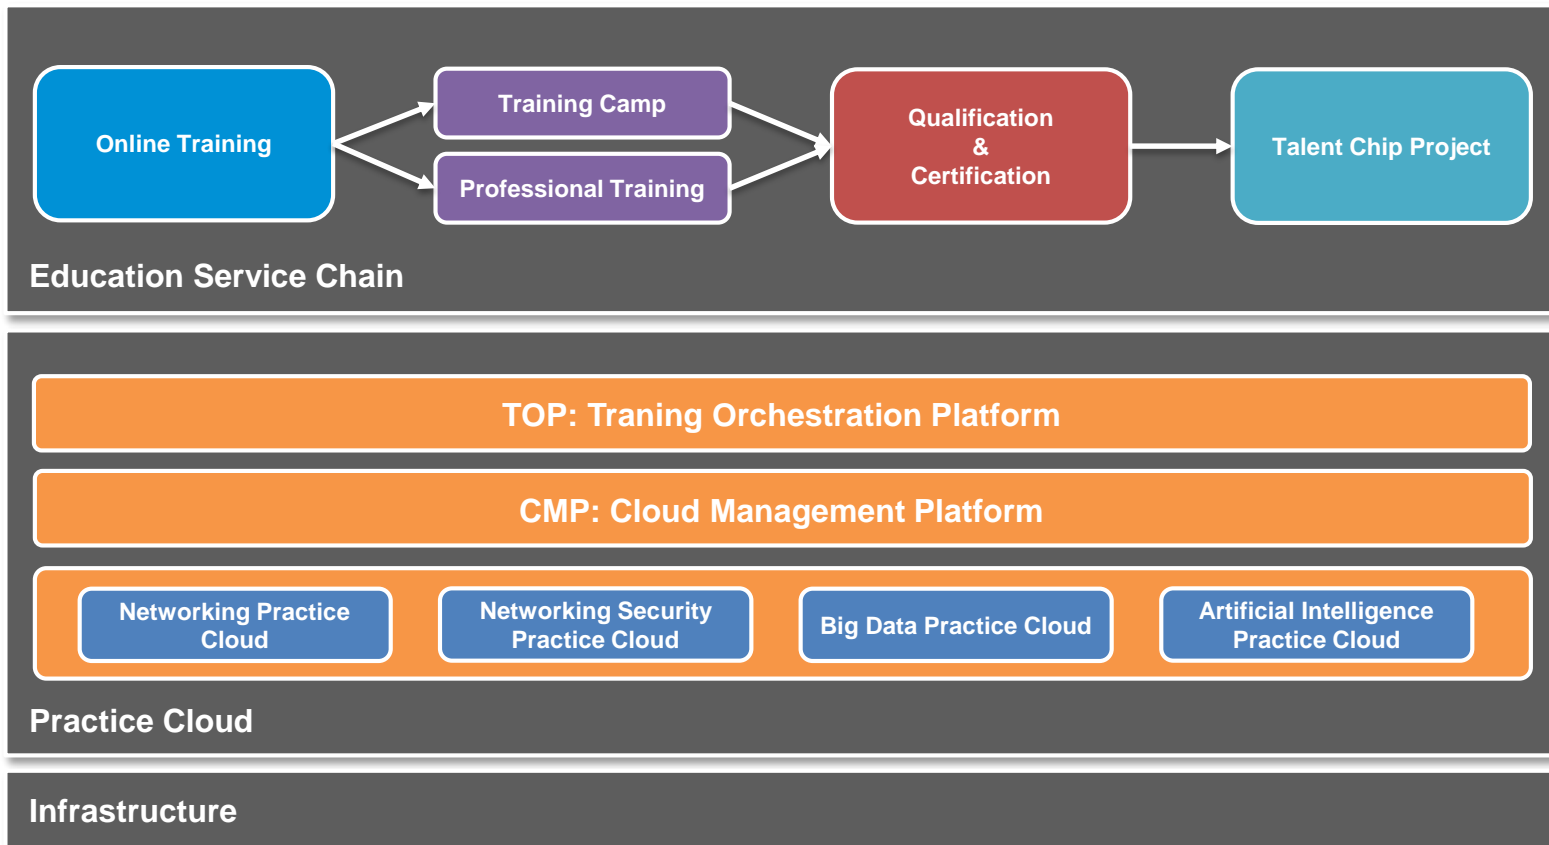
Online Training

Training Camp

Professional Training

Qualification
&
Certification

Talent Chip Project

Education Service Chain

TOP: Traning Orchestration Platform

CMP: Cloud Management Platform

Networking Practice Cloud

Networking Security Practice Cloud

Big Data Practice Cloud

Artificial Intelligence Practice Cloud

Practice Cloud

Infrastructure